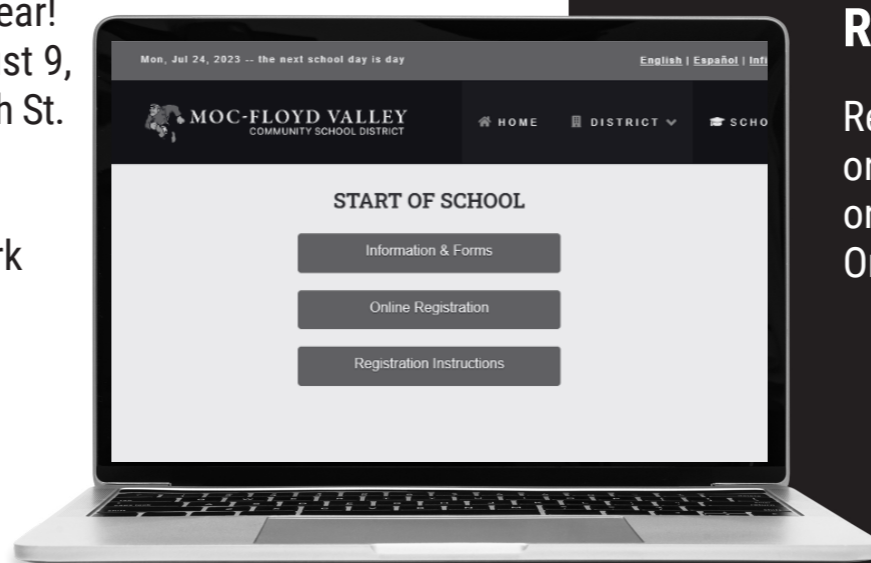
ear!
st 9,
h St.

rk

Mon, Jul 24, 2023 -- the next school day is day

English | Español | Inf

MOC-FLOYD VALLEY
COMMUNITY SCHOOL DISTRICT

HOME

DISTRICT

SCHO

START OF SCHOOL

Information & Forms

Online Registration

Registration Instructions

R

Re
or
or
Or